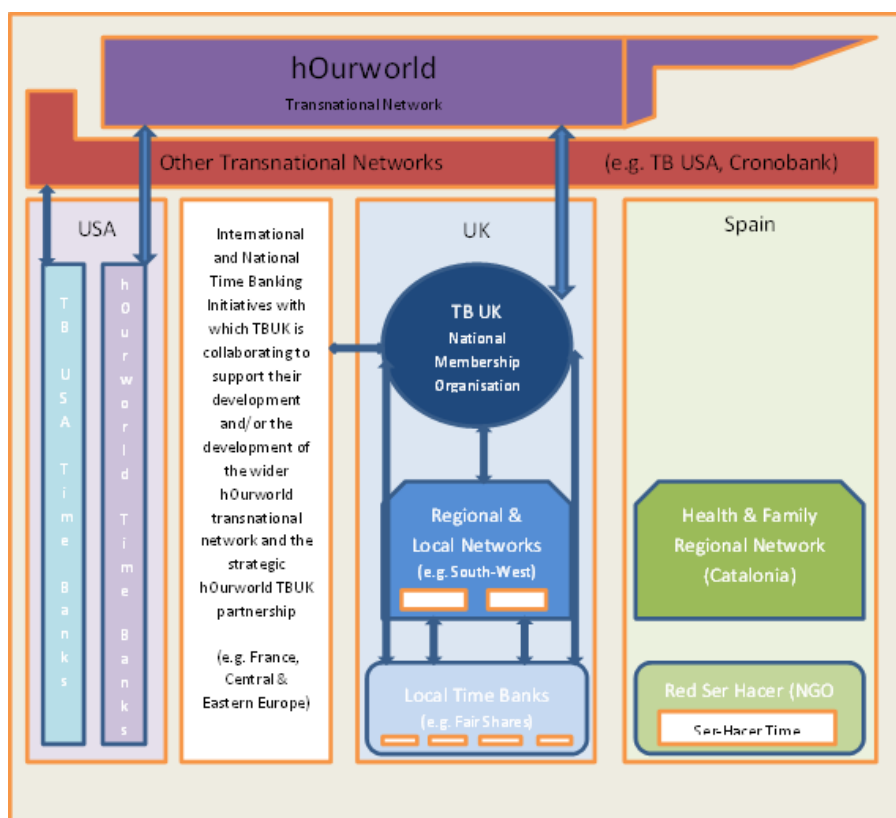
hOurworld
Transnational Network

Other Transnational Networks (e.g. TB USA, Cronobank)

USA

TB USA Time Banks

hOurworld Time Banks

International and National Time Banking Initiatives with which TBUK is collaborating to support their development and/or the development of the wider hOurworld transnational network and the strategic hOurworld TBUK partnership

(e.g. France, Central & Eastern Europe)

UK

TB UK
National Membership Organisation

Regional & Local Networks
(e.g. South-West)

Local Time Banks
(e.g. Fair Shares)

Spain

Health & Family Regional Network
(Catalonia)

Red Ser Hacer (NGO

Ser-Hacer Time